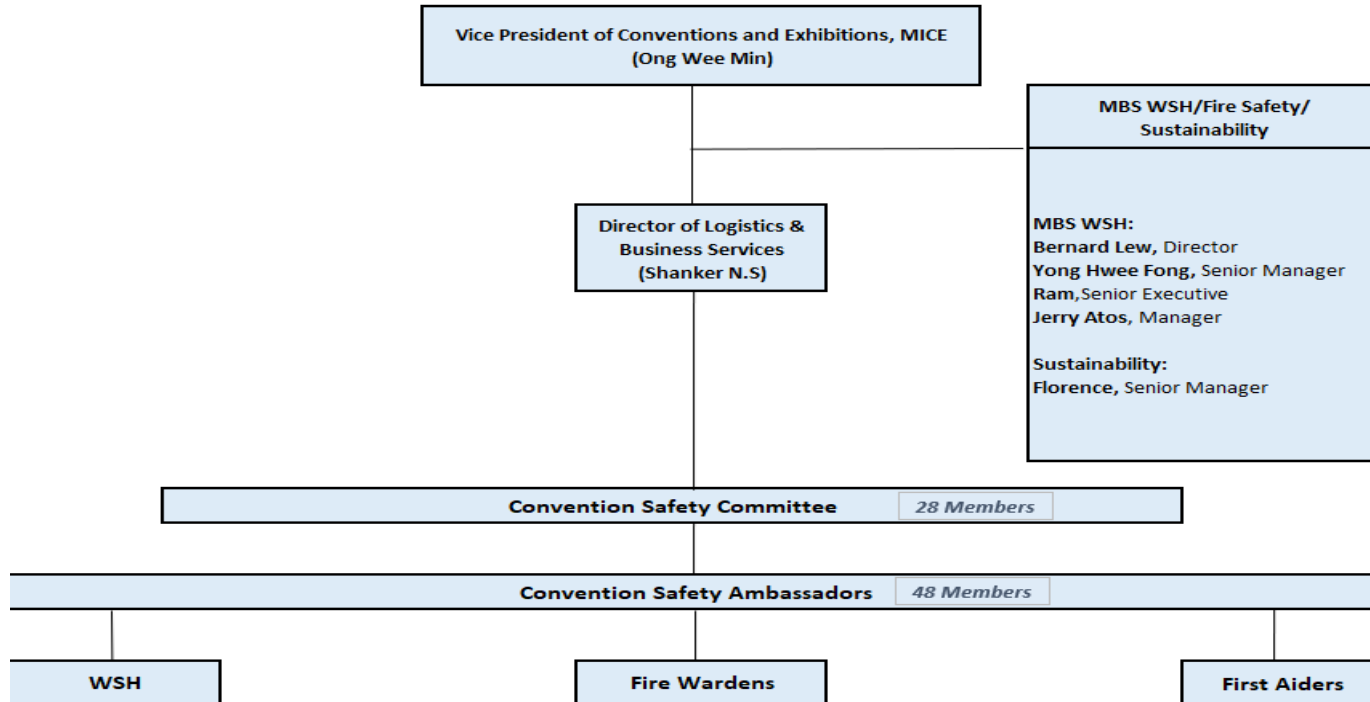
Vice President of Conventions and Exhibitions, MICE
(Ong Wee Min)

MBS WSH/Fire Safety/ Sustainability

Director of Logistics & Business Services
(Shanker N.S)

MBS WSH:
Bernard Lew, Director
Yong Hwee Fong, Senior Manager
Ram,Senior Executive
Jerry Atos, Manager

Sustainability:
Florence, Senior Manager

Convention Safety Committee 28 Members

Convention Safety Ambassadors 48 Members

WSH

Fire Wardens

First Aiders